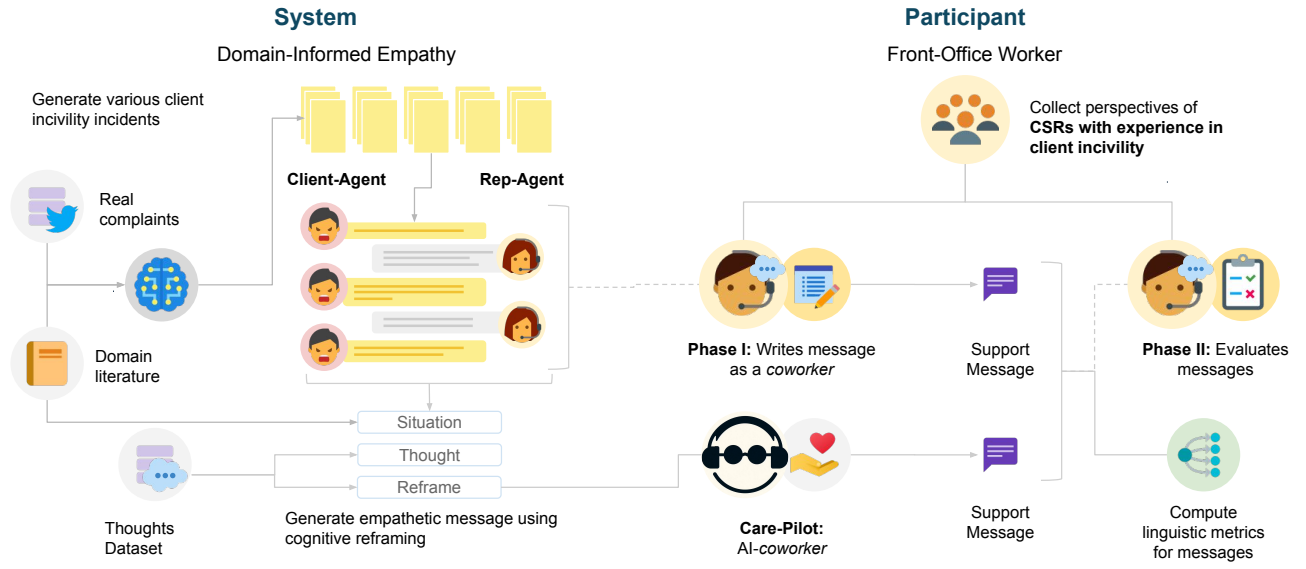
System

Domain-Informed Empathy

Generate various client incivility incidents

Real complaints

Domain literature

Client-Agent

Rep-Agent

Situation

Thought

Reframe

Thoughts Dataset

Generate empathetic message using cognitive reframing

Participant

Front-Office Worker

Collect perspectives of **CSRs with experience in client incivility**

**Phase I:** Writes message as a *coworker*

Support Message

**Phase II:** Evaluates messages

**Care-Pilot:** AI-*coworker*

Support Message

Compute linguistic metrics for messages